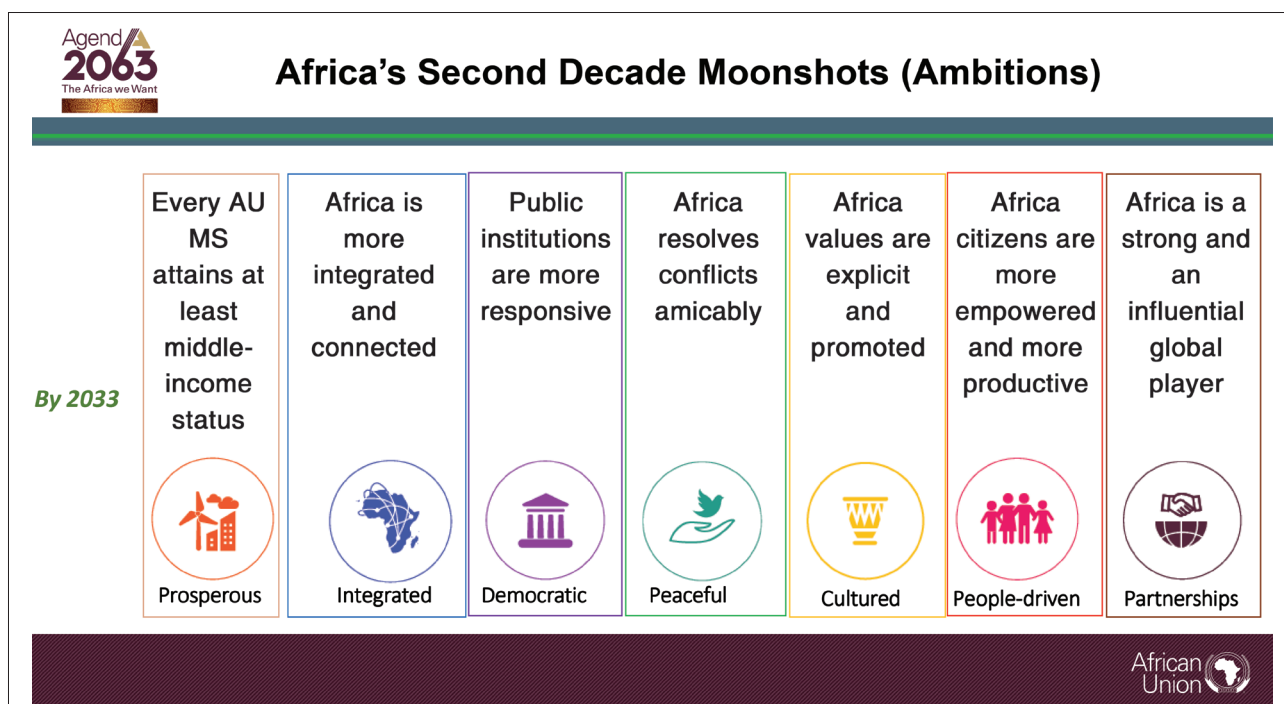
Agenda 2063
The Africa we Want

Africa's Second Decade Moonshots (Ambitions)

By 2033

Every AU MS attains at least middle-income status

Prosperous

Africa is more integrated and connected

Integrated

Public institutions are more responsive

Democratic

Africa resolves conflicts amicably

Peaceful

Africa values are explicit and promoted

Cultured

Africa citizens are more empowered and more productive

People-driven

Africa is a strong and an influential global player

Partnerships

African Union